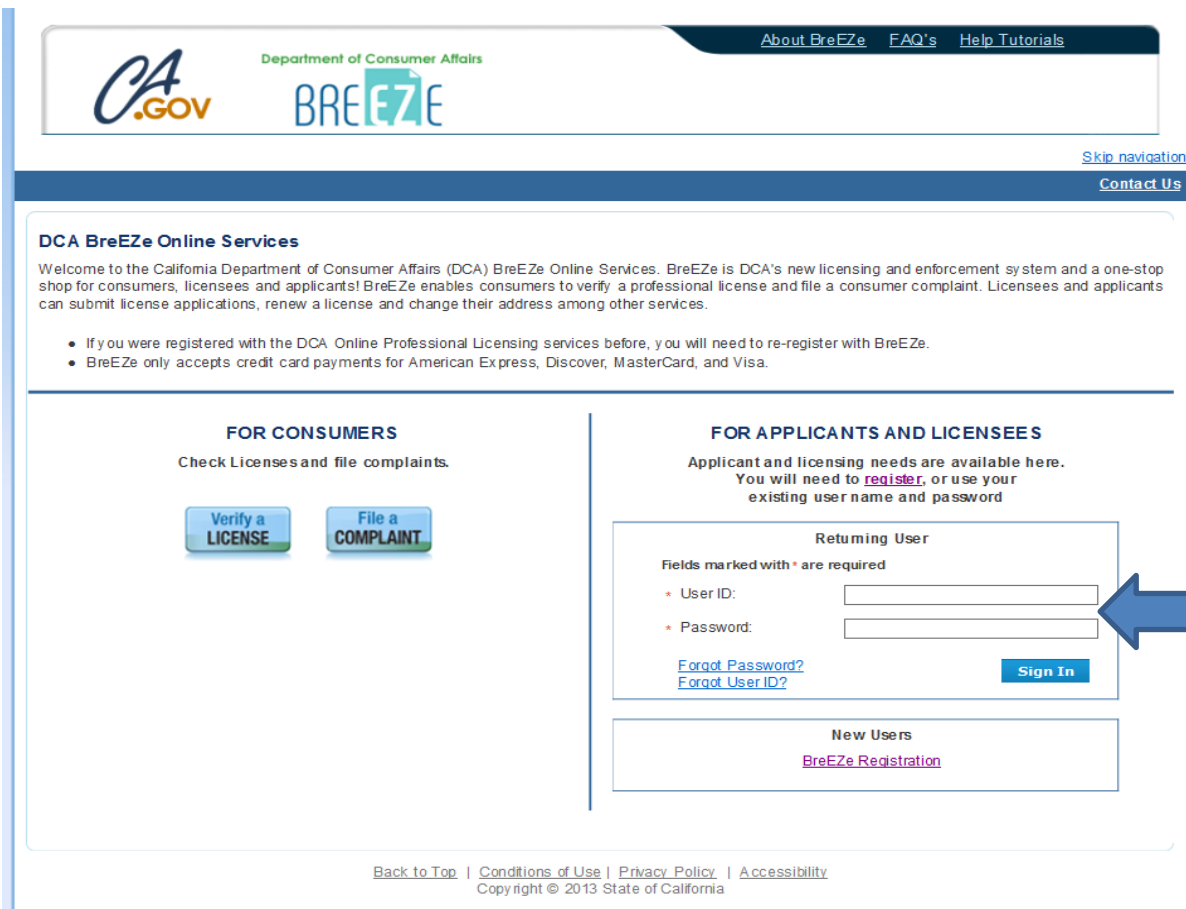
About BreEZe FAQ's Help Tutorials

CA.GOV

Department of Consumer Affairs
BREEZE

Skip navigation

Contact Us

DCA BreEZe Online Services

Welcome to the California Department of Consumer Affairs (DCA) BreEZe Online Services. BreEZe is DCA's new licensing and enforcement system and a one-stop shop for consumers, licensees and applicants! BreEZe enables consumers to verify a professional license and file a consumer complaint. Licensees and applicants can submit license applications, renew a license and change their address among other services.

- If you were registered with the DCA Online Professional Licensing services before, you will need to re-register with BreEZe.
- BreEZe only accepts credit card payments for American Express, Discover, MasterCard, and Visa.

FOR CONSUMERS

Check Licenses and file complaints.

Verify a LICENSE

File a COMPLAINT

FOR APPLICANTS AND LICENSEES

Applicant and licensing needs are available here. You will need to register, or use your existing user name and password

Returning User

Fields marked with * are required

* User ID:

* Password:

Forgot Password?
Forgot User ID?

Sign In

New Users

BreEZe Registration

Back to Top | Conditions of Use | Privacy Policy | Accessibility
Copyright © 2013 State of California